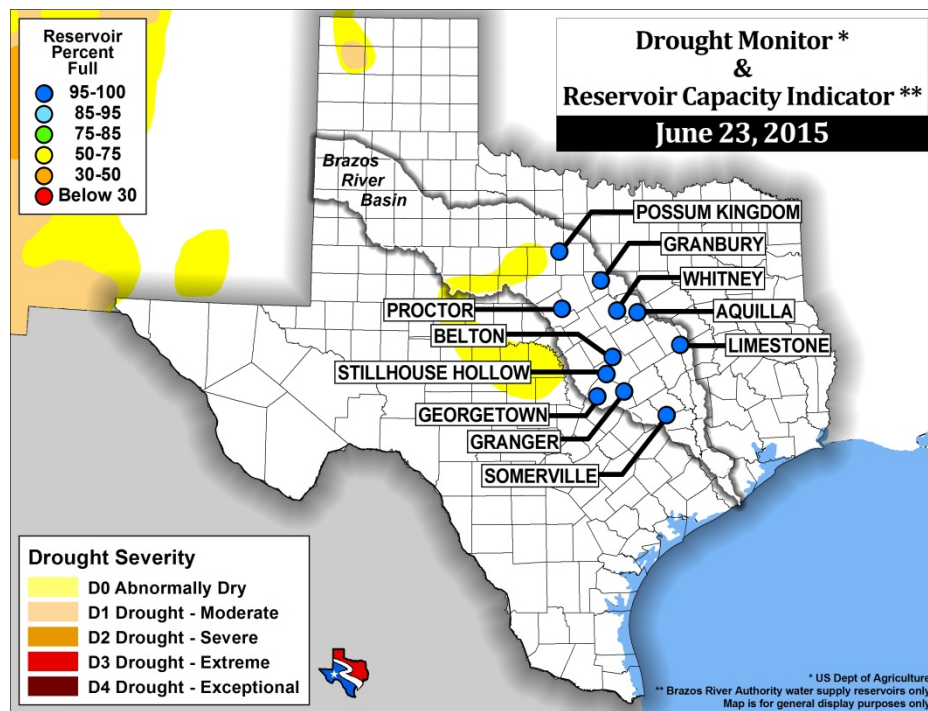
Reservoir Percent Full
95-100
85-95
75-85
50-75
30-50
Below 30

Drought Monitor *
&
Reservoir Capacity Indicator **
June 23, 2015

Brazos River Basin

POSSUM KINGDOM
GRANBURY
WHITNEY
AQUILLA
LIMESTONE
PROCTOR
BELTON
STILLHOUSE HOLLOW
GEORGETOWN
GRANGER
SOMERVILLE

Drought Severity
D0 Abnormally Dry
D1 Drought - Moderate
D2 Drought - Severe
D3 Drought - Extreme
D4 Drought - Exceptional

* US Dept of Agriculture
** Brazos River Authority water supply reservoirs only
Map is for general display purposes only